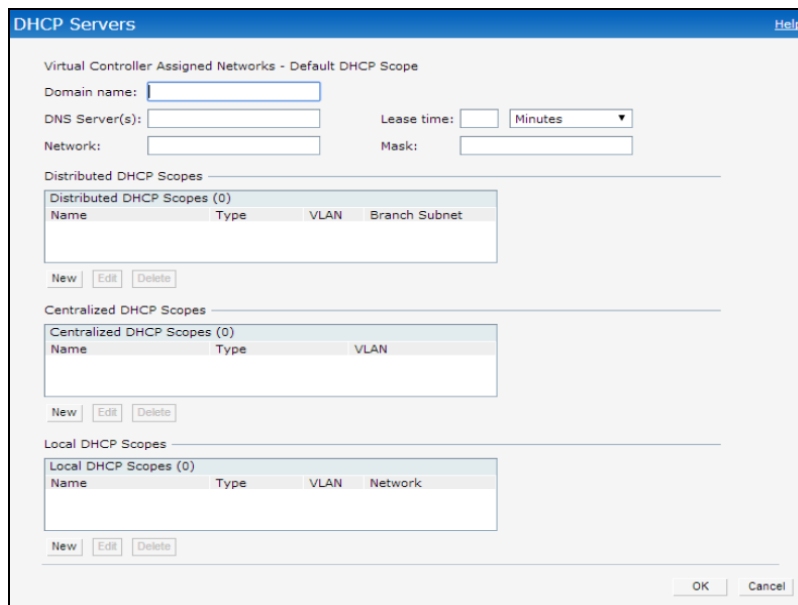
DHCP Servers

Help

Virtual Controller Assigned Networks - Default DHCP Scope

Domain name:

DNS Server(s):

Lease time:

Minutes

Network:

Mask:

Distributed DHCP Scopes

Distributed DHCP Scopes (0)

| Name | Type | VLAN | Branch Subnet |
|---|---|---|---|

New Edit Delete

Centralized DHCP Scopes

Centralized DHCP Scopes (0)

| Name | Type | VLAN |
|---|---|---|

New Edit Delete

Local DHCP Scopes

Local DHCP Scopes (0)

| Name | Type | VLAN | Network |
|---|---|---|---|

New Edit Delete

OK Cancel